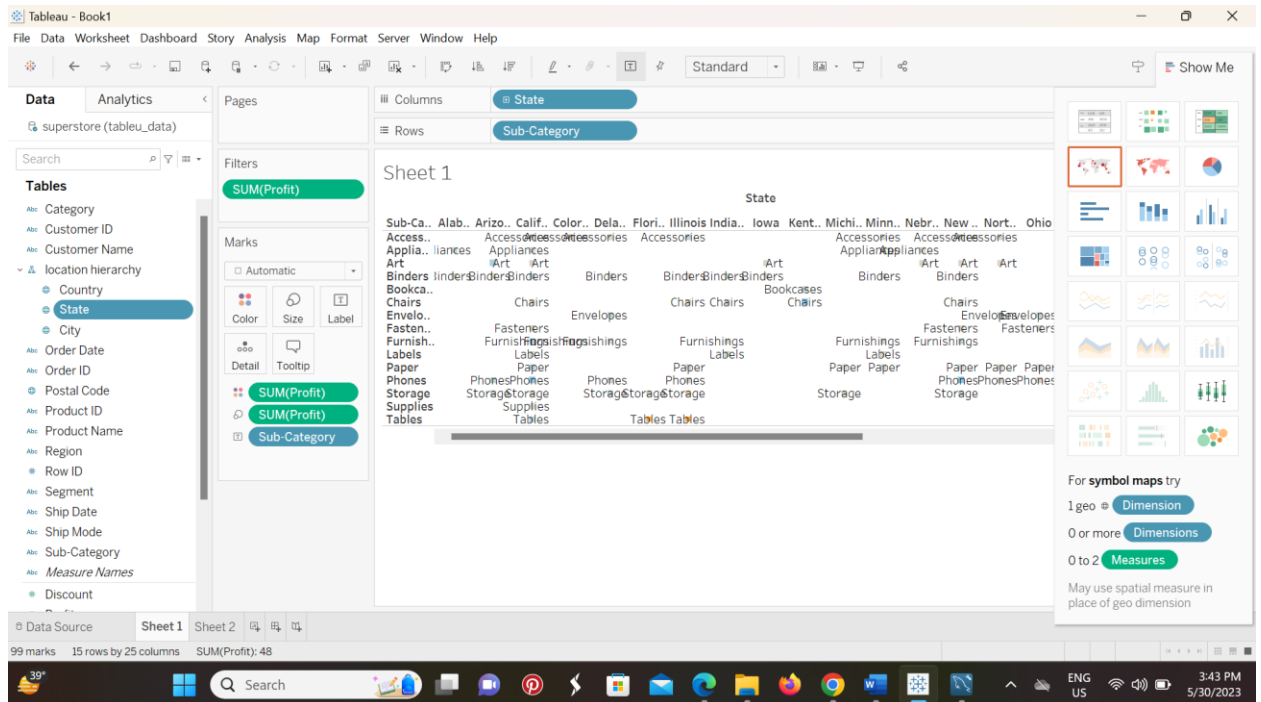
Tableau - Book1

File Data Worksheet Dashboard Story Analysis Map Format Server Window Help

Standard

Show Me

Data Analytics

superstore (tableu_data)

Search

Tables

Category
Customer ID
Customer Name
location hierarchy
Country
State
City
Order Date
Order ID
Postal Code
Product ID
Product Name
Region
Row ID
Segment
Ship Date
Ship Mode
Sub-Category
Measure Names
Discount

Pages

Filters

SUM(Profit)

Marks

Automatic

Color Size Label

Detail Tooltip

SUM(Profit)

SUM(Profit)

Sub-Category

Columns State

Rows Sub-Category

Sheet 1

State

Sub-Ca.. Alab.. Arizo.. Calif.. Color.. Dela.. Flori.. Illinois India.. Iowa Kent.. Michi.. Minn.. Nebr.. New .. Nort.. Ohio

Access..
Applia..
Art
Binders
Bookca..
Chairs
Envelo..
Fasten..
Furnish..
Labels
Paper
Phones
Storage
Supplies
Tables

Accessories Accessories Accessories Accessories Accessories Accessories Accessories Accessories
liances Appliances Appliances Appliances
Art Art Art Art Art Art
Binders Binders Binders Binders Binders Binders Binders Binders Binders Binders
Bookcases
Chairs Chairs Chairs Chairs Chairs
Envelopes Envelopes Envelopes
Fasteners Fasteners Fasteners
Furnishings Furnishings Furnishings Furnishings Furnishings Furnishings
Labels Labels Labels
Paper Paper Paper Paper Paper Paper Paper
Phones Phones Phones Phones Phones Phones Phones
Storage Storage Storage Storage Storage Storage Storage
Supplies
Tables Tables Tables

For symbol maps try

1 geo Dimension

0 or more Dimensions

0 to 2 Measures

May use spatial measure in place of geo dimension

Data Source Sheet 1 Sheet 2

99 marks 15 rows by 25 columns SUM(Profit): 48

39°

Search

ENG US

3:43 PM 5/30/2023